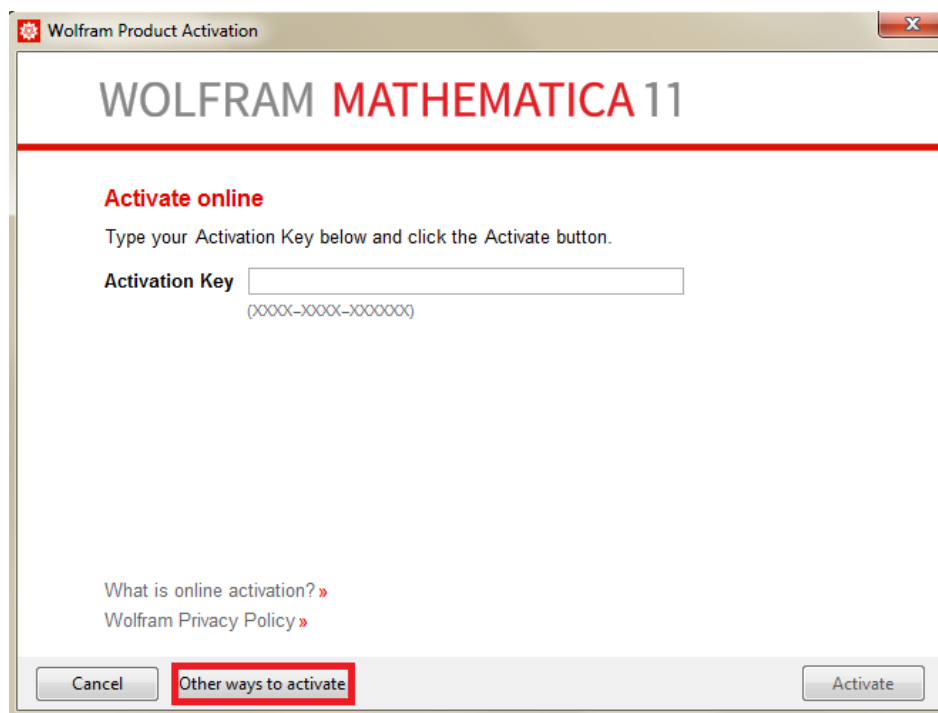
Wolfram Product Activation

WOLFRAM MATHEMATICA 11

Activate online

Type your Activation Key below and click the Activate button.

Activation Key

(XXXX-XXXX-XXXXXX)

What is online activation? »

Wolfram Privacy Policy »

Cancel

Other ways to activate

Activate